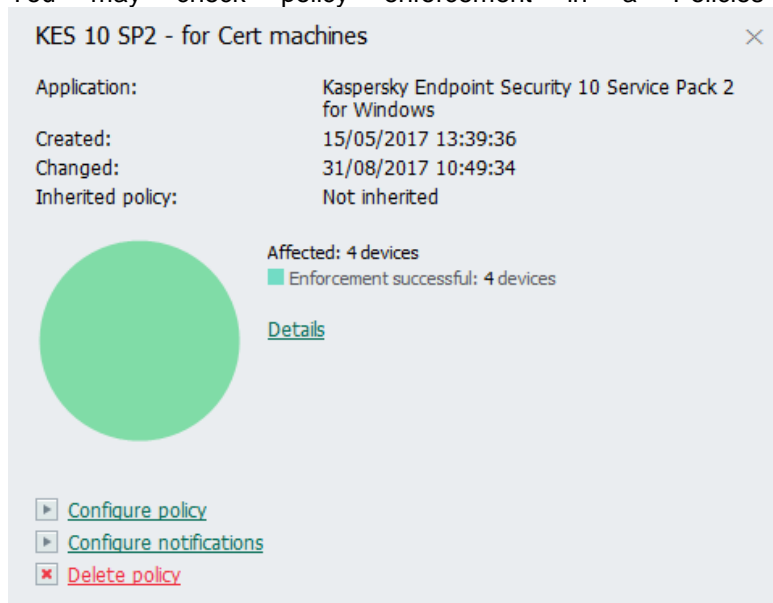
You may check policy enforcement in a Policies

KES 10 SP2 - for Cert machines

Application: Kaspersky Endpoint Security 10 Service Pack 2 for Windows
Created: 15/05/2017 13:39:36
Changed: 31/08/2017 10:49:34
Inherited policy: Not inherited

Affected: 4 devices
Enforcement successful: 4 devices

Details

Configure policy
Configure notifications
Delete policy